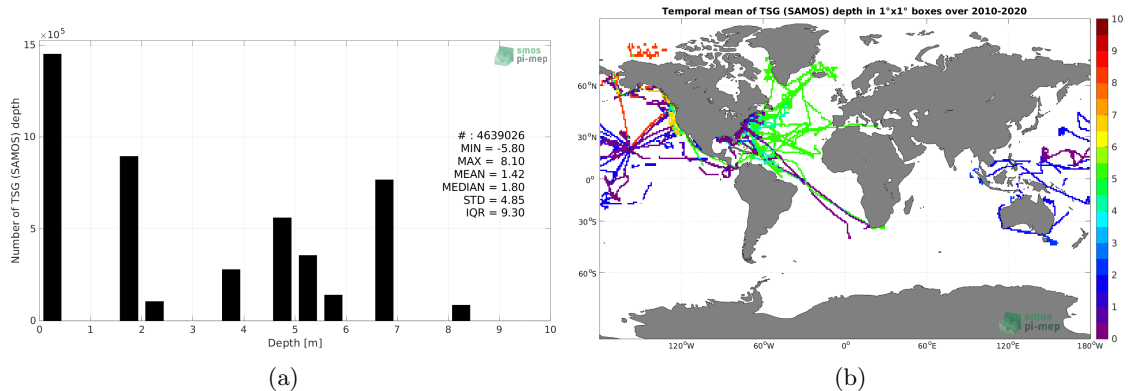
$\times 10^5$

smos pi-mep

Number of TSG (SAMOS) depth

15

10

5

0

0 1 2 3 4 5 6 7 8 9 10

Depth [m]

# : 4639026
MIN = -5.80
MAX = 8.10
MEAN = 1.42
MEDIAN = 1.80
STD = 4.85
IQR = 9.30

(a)

Temporal mean of TSG (SAMOS) depth in 1°x1° boxes over 2010-2020

60°N

30°N

0°

30°S

60°S

120°W 60°W 0° 60°E 120°E 180°W

10
9
8
7
6
5
4
3
2
1
0

smos pi-mep

(b)